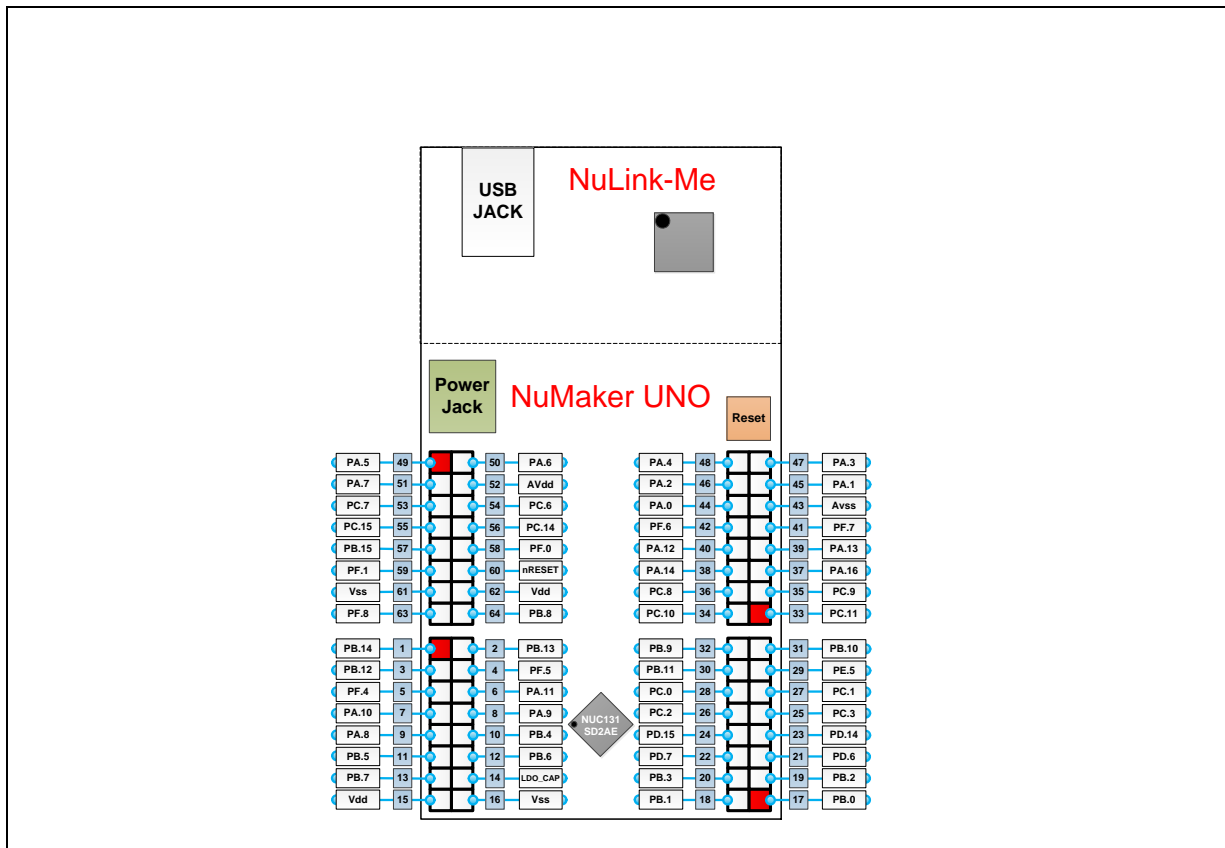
USB JACK

NuLink-Me

Power Jack

NuMaker UNO

Reset

PA.5 49 50 PA.6
PA.7 51 52 AVdd
PC.7 53 54 PC.6
PC.15 55 56 PC.14
PB.15 57 58 PF.0
PF.1 59 60 nRESET
Vss 61 62 Vdd
PF.8 63 64 PB.8

PA.4 48 47 PA.3
PA.2 46 45 PA.1
PA.0 44 43 Avss
PF.6 42 41 PF.7
PA.12 40 39 PA.13
PA.14 38 37 PA.16
PC.8 36 35 PC.9
PC.10 34 33 PC.11

PB.14 1 2 PB.13
PB.12 3 4 PF.5
PF.4 5 6 PA.11
PA.10 7 8 PA.9
PA.8 9 10 PB.4
PB.5 11 12 PB.6
PB.7 13 14 LDO_CAP
Vdd 15 16 Vss

NUC131 SD2AE

PB.9 32 31 PB.10
PB.11 30 29 PE.5
PC.0 28 27 PC.1
PC.2 26 25 PC.3
PD.15 24 23 PD.14
PD.7 22 21 PD.6
PB.3 20 19 PB.2
PB.1 18 17 PB.0